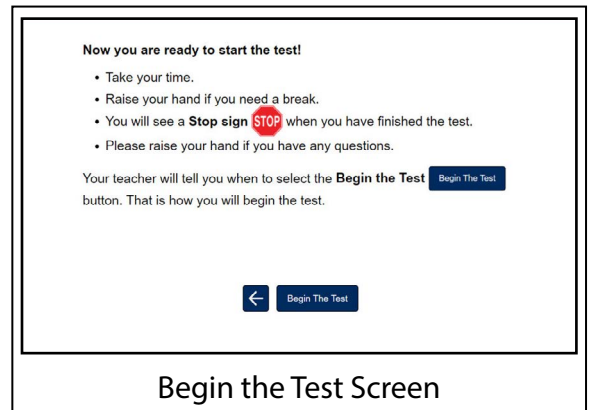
**Now you are ready to start the test!**

- Take your time.
- Raise your hand if you need a break.
- You will see a **Stop sign** STOP when you have finished the test.
- Please raise your hand if you have any questions.

Your teacher will tell you when to select the **Begin the Test** Begin The Test button. That is how you will begin the test.

← Begin The Test

Begin the Test Screen